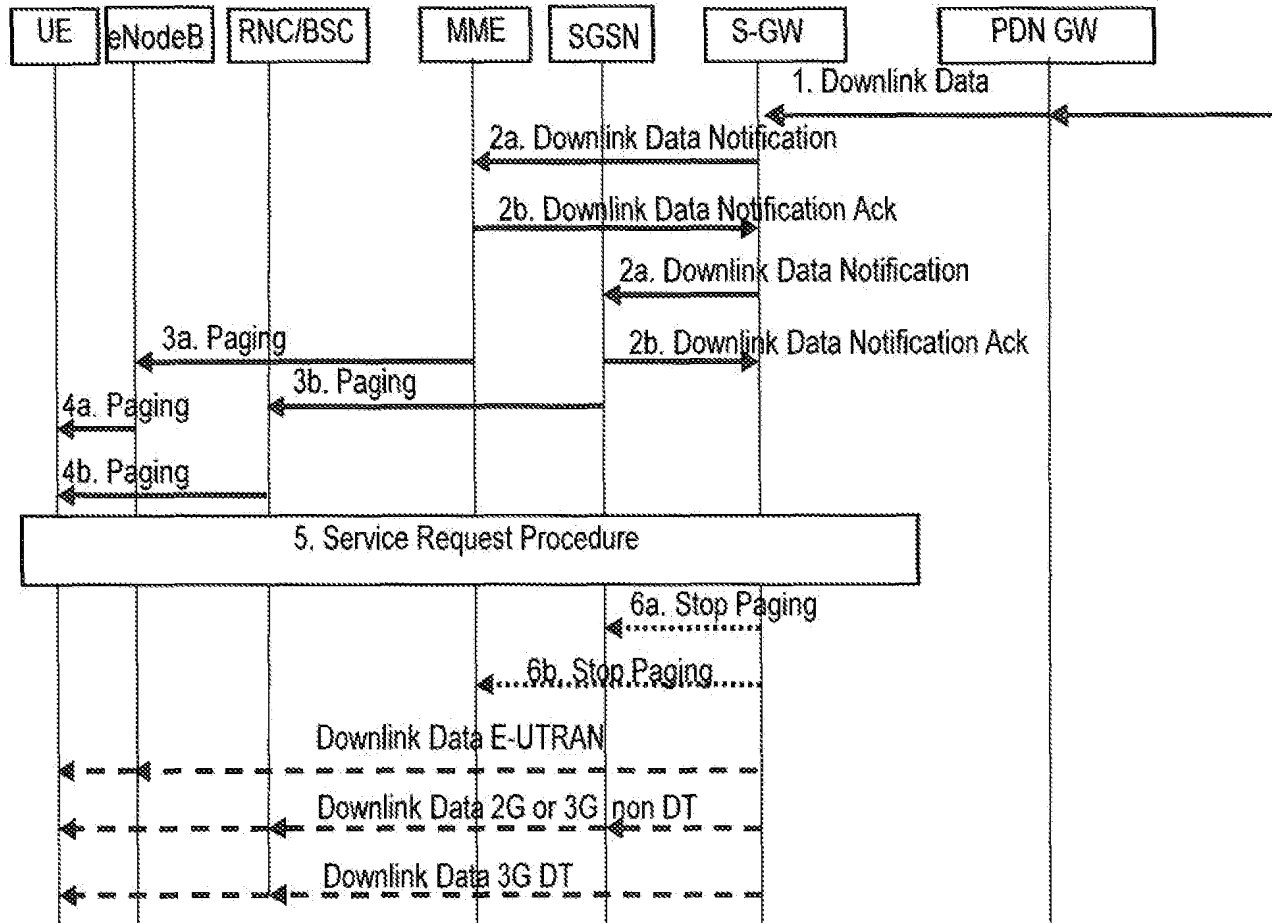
UE
eNodeB
RNC/BSC
MME
SGSN
S-GW
PDN GW

1. Downlink Data
2a. Downlink Data Notification
2b. Downlink Data Notification Ack
2a. Downlink Data Notification
3a. Paging
2b. Downlink Data Notification Ack
3b. Paging
4a. Paging
4b. Paging
5. Service Request Procedure
6a. Stop Paging
6b. Stop Paging
Downlink Data E-UTRAN
Downlink Data 2G or 3G non DT
Downlink Data 3G DT